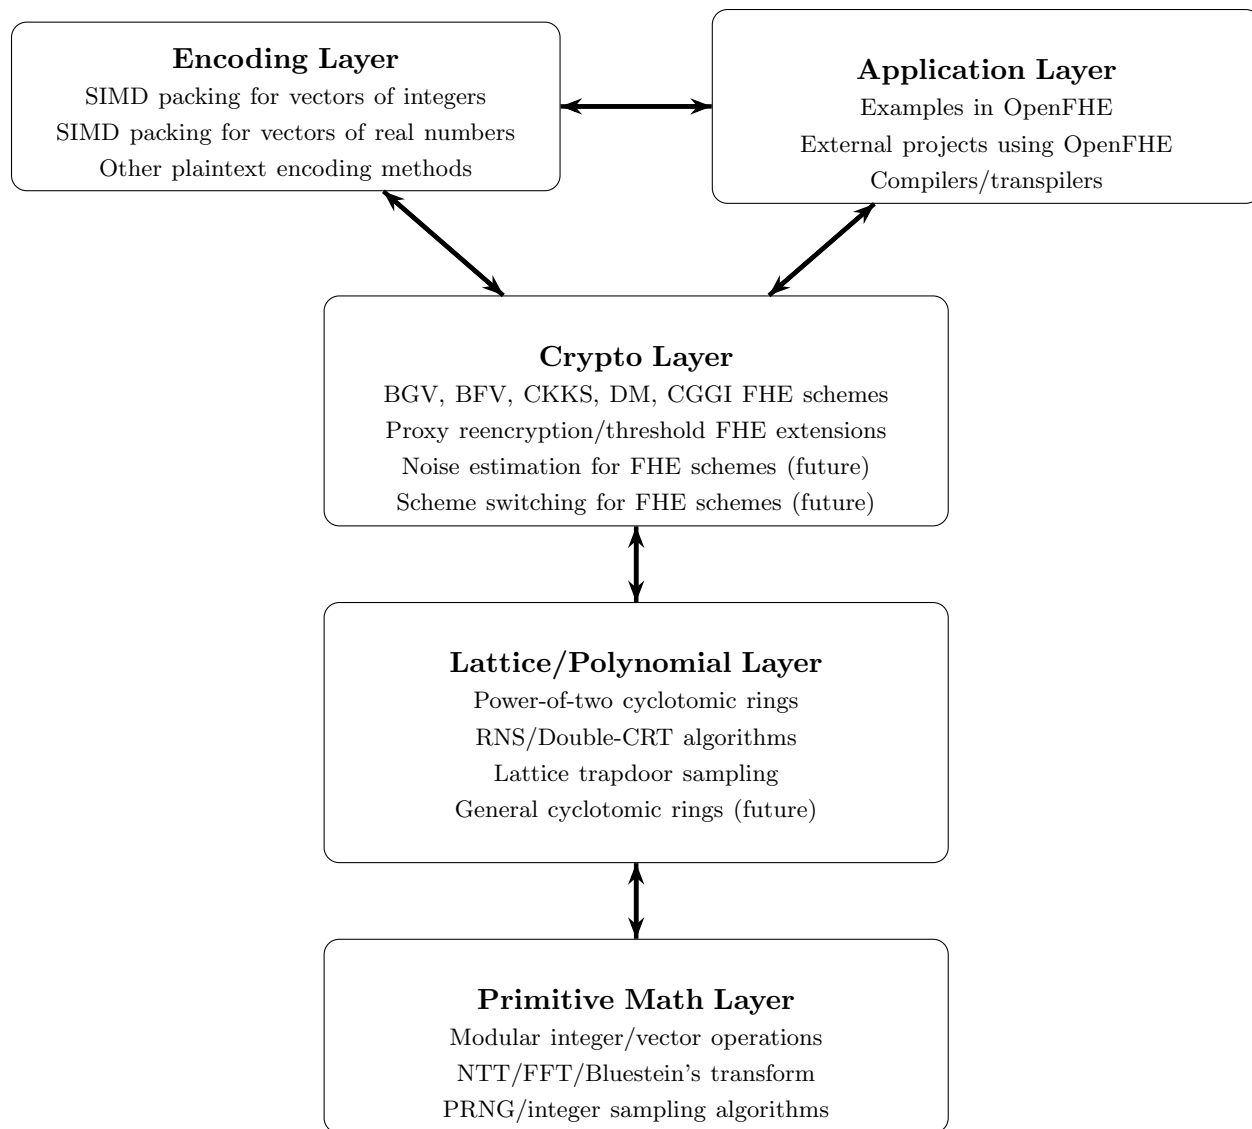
**Encoding Layer**
SIMD packing for vectors of integers
SIMD packing for vectors of real numbers
Other plaintext encoding methods

**Application Layer**
Examples in OpenFHE
External projects using OpenFHE
Compilers/transpilers

**Crypto Layer**
BGV, BFV, CKKS, DM, CGGI FHE schemes
Proxy reencryption/threshold FHE extensions
Noise estimation for FHE schemes (future)
Scheme switching for FHE schemes (future)

**Lattice/Polynomial Layer**
Power-of-two cyclotomic rings
RNS/Double-CRT algorithms
Lattice trapdoor sampling
General cyclotomic rings (future)

**Primitive Math Layer**
Modular integer/vector operations
NTT/FFT/Bluestein's transform
PRNG/integer sampling algorithms